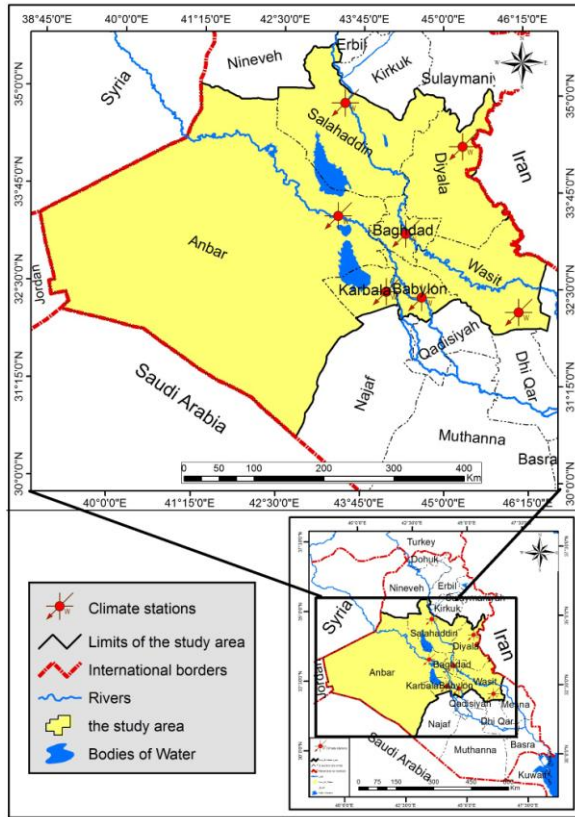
38°45'0"E 40°0'0"E 41°15'0"E 42°30'0"E 43°45'0"E 45°0'0"E 46°15'0"E

35°0'0"N
33°45'0"N
32°30'0"N
31°15'0"N
30°0'0"N

Erbil
Nineveh
Kirkuk
Sulaymaniy
Syria
Salahaddin
Diyala
Iran
Anbar
Bagdad
Wasit
Jordan
Karbala
Babylon
Qadisiyah
Dhi Qar
Saudi Arabia
Najaf
Muthanna
Basra

0 50 100 200 300 400 Km

40°0'0"E 41°15'0"E 42°30'0"E 43°45'0"E 45°0'0"E 46°15'0"E

35°0'0"N
33°45'0"N
32°30'0"N
31°15'0"N
30°0'0"N

Climate stations
Limits of the study area
International borders
Rivers
the study area
Bodies of Water

Turkey
Dohuk
Erbil
Nineveh
Sulaymaniyah
Kirkuk
Syria
Salahaddin
Iran
Diyala
Anbar
Bagdad
Jordan
Karbala
Babylon
Wasit
Mesina
Qadisiyah
Najaf
Dhi Qar
Muthanna
Basra
Saudi Arabia
Kuwait
0 75 150 300 450 Km